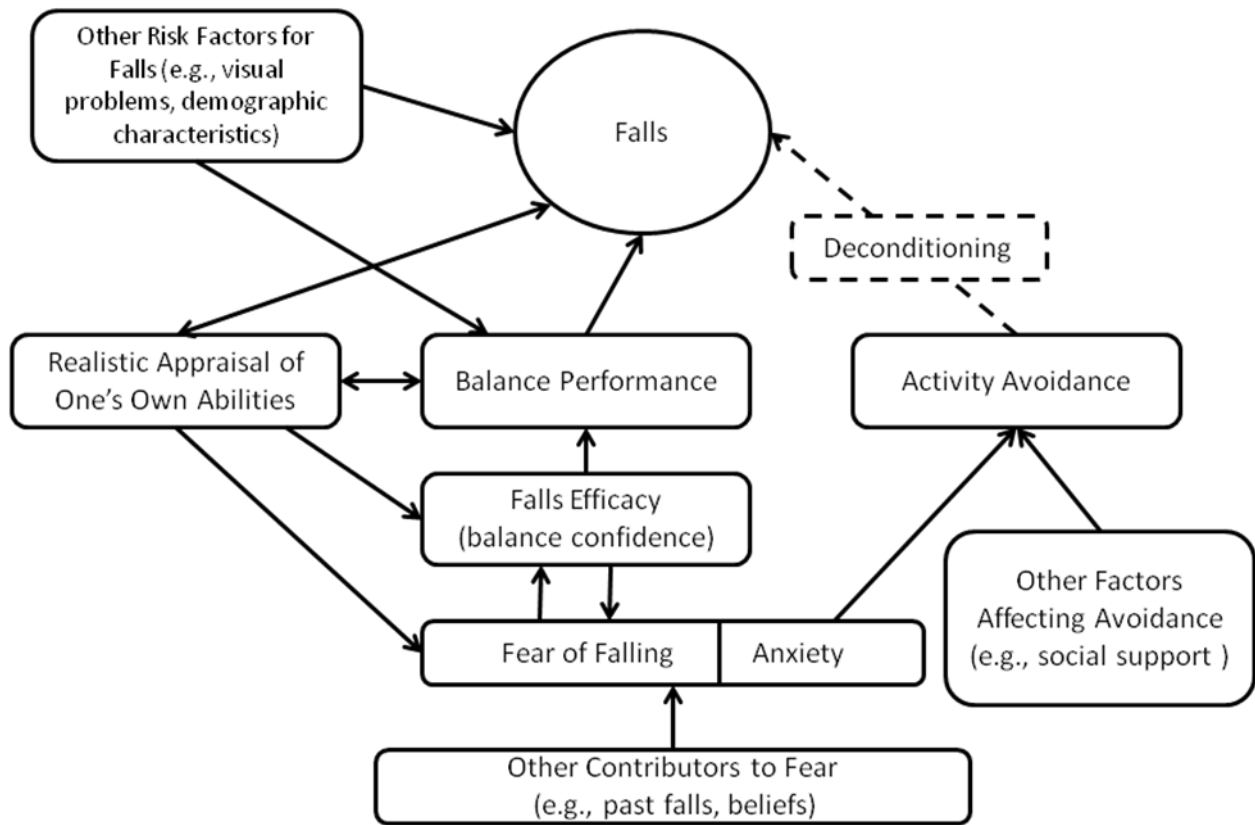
Other Risk Factors for Falls (e.g., visual problems, demographic characteristics)

Falls

Deconditioning

Realistic Appraisal of One's Own Abilities

Balance Performance

Activity Avoidance

Falls Efficacy (balance confidence)

Other Factors Affecting Avoidance (e.g., social support )

Fear of Falling

Anxiety

Other Contributors to Fear (e.g., past falls, beliefs)